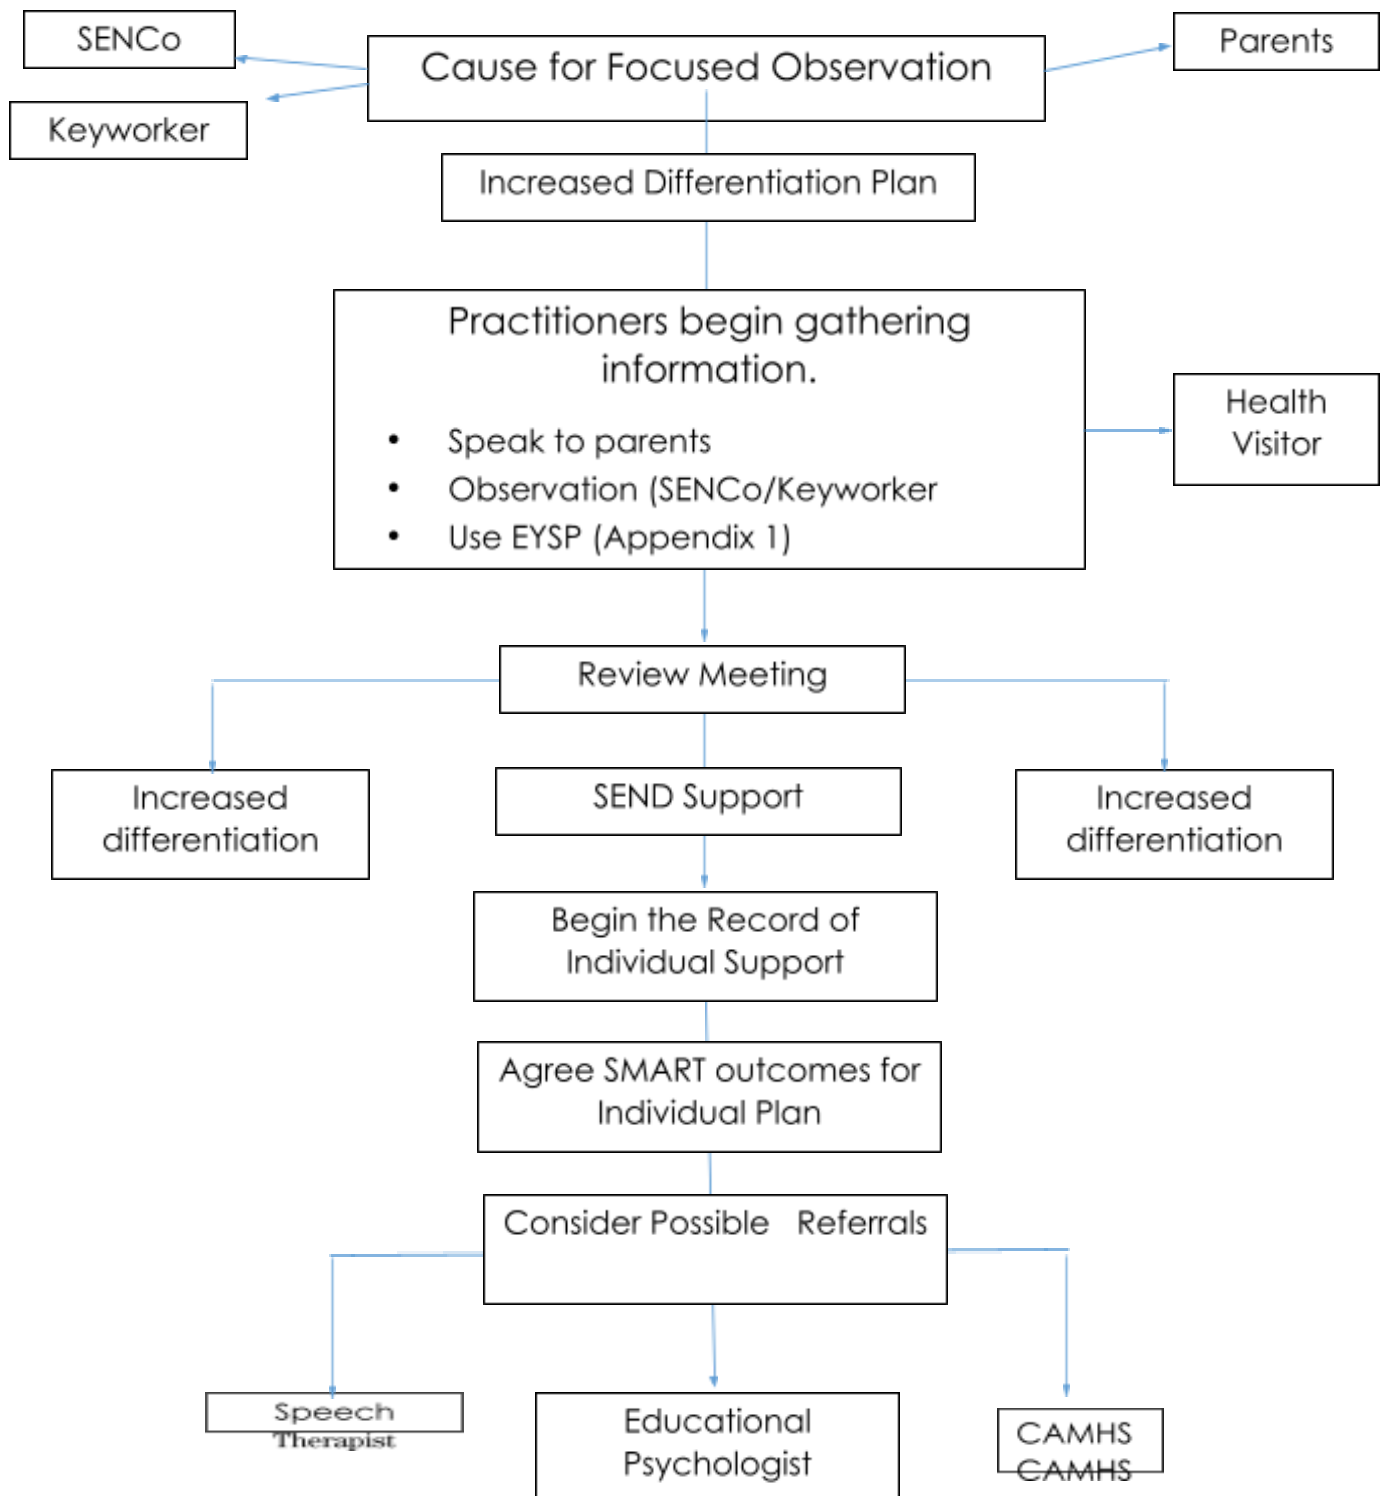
SENCo

Keyworker

Cause for Focused Observation

Parents

Increased Differentiation Plan

Practitioners begin gathering information.

- Speak to parents
- Observation (SENCo/Keyworker
- Use EYSP (Appendix 1)

Health Visitor

Review Meeting

Increased differentiation

SEND Support

Increased differentiation

Begin the Record of Individual Support

Agree SMART outcomes for Individual Plan

Consider Possible Referrals

Speech Therapist

Educational Psychologist

CAMHS CAMHS